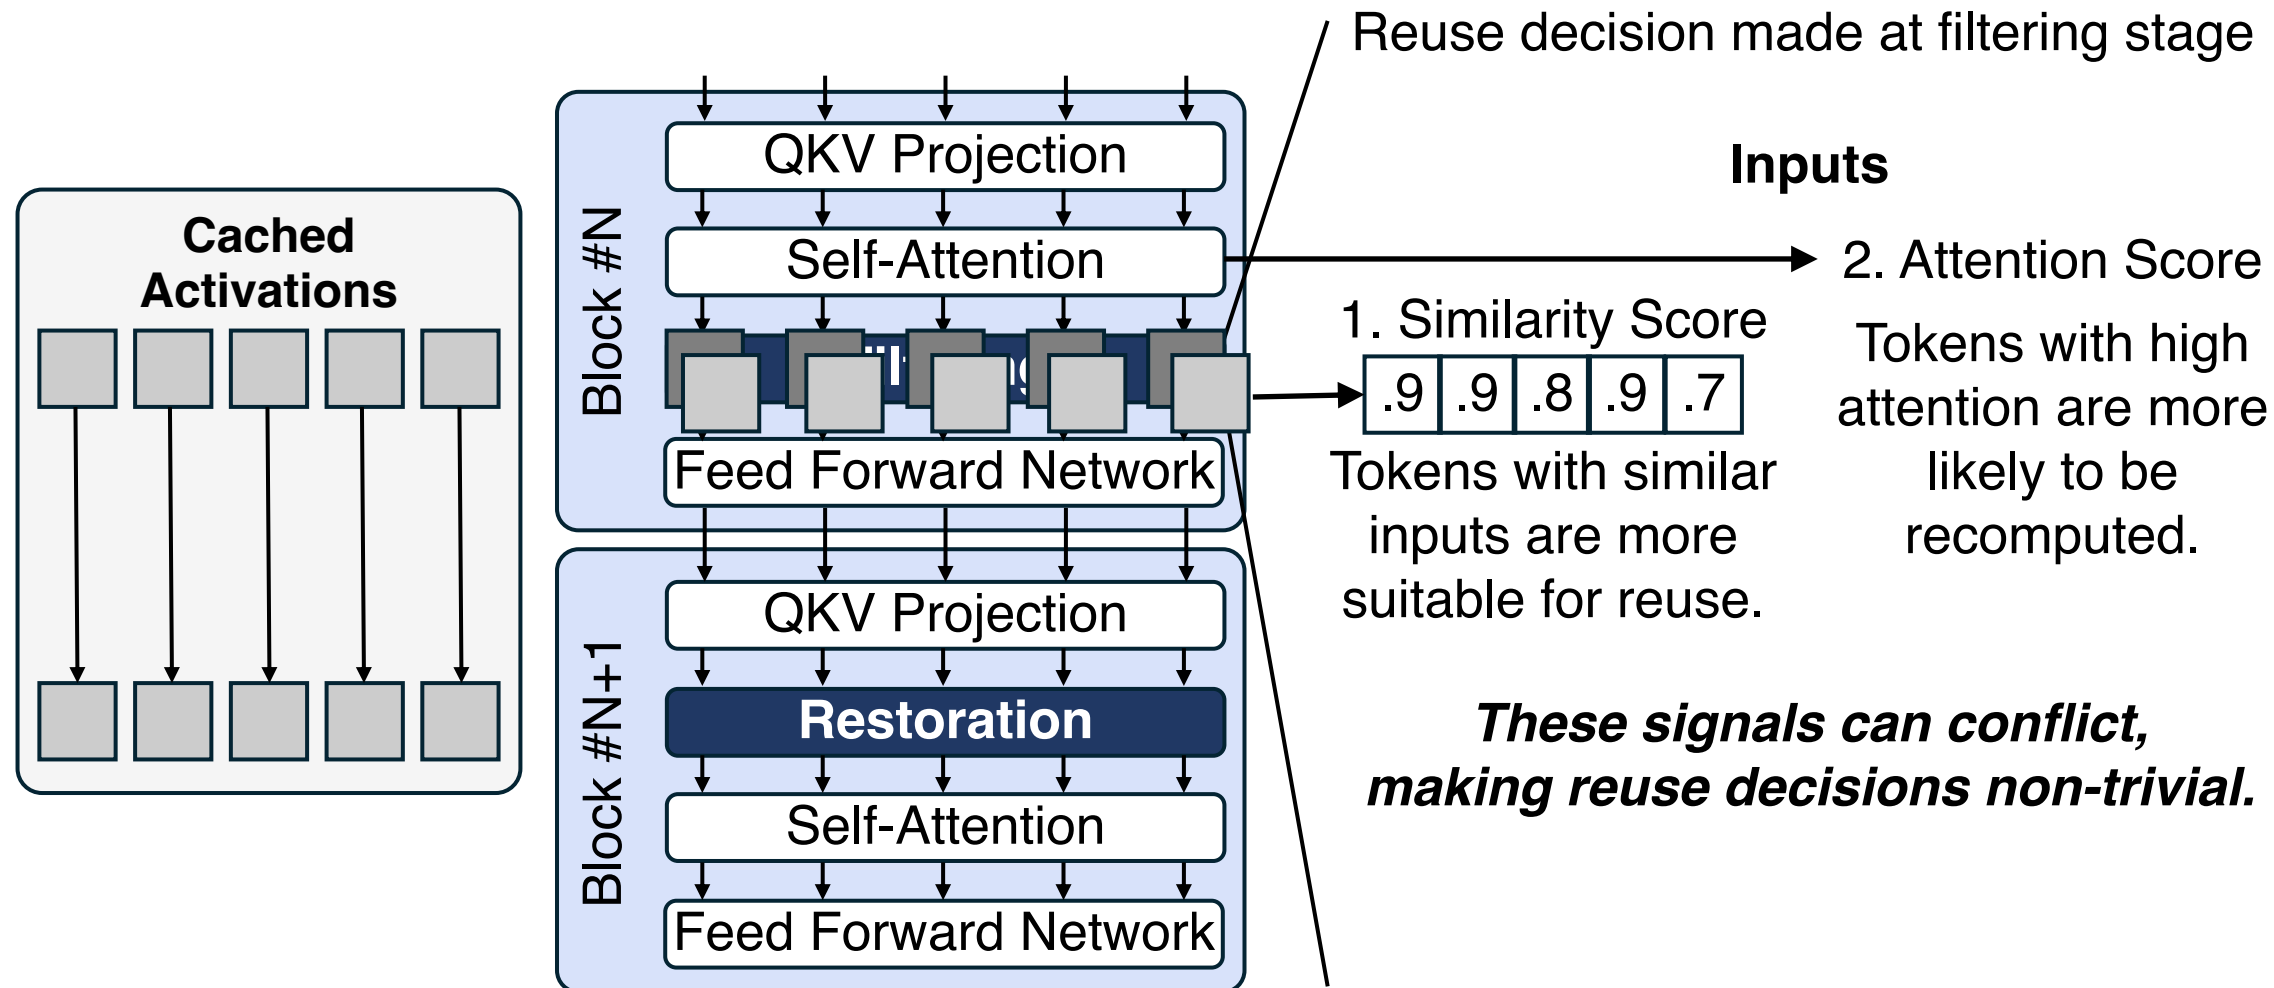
Cached Activations

Block #N

QKV Projection

Self-Attention

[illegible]

Feed Forward Network

Block #N+1

QKV Projection

Restoration

Self-Attention

Feed Forward Network

Reuse decision made at filtering stage

Inputs

2. Attention Score

1. Similarity Score

| .9 | .9 | .8 | .9 | .7 |
|---|---|---|---|---|

Tokens with similar inputs are more suitable for reuse.

Tokens with high attention are more likely to be recomputed.

These signals can conflict, making reuse decisions non-trivial.